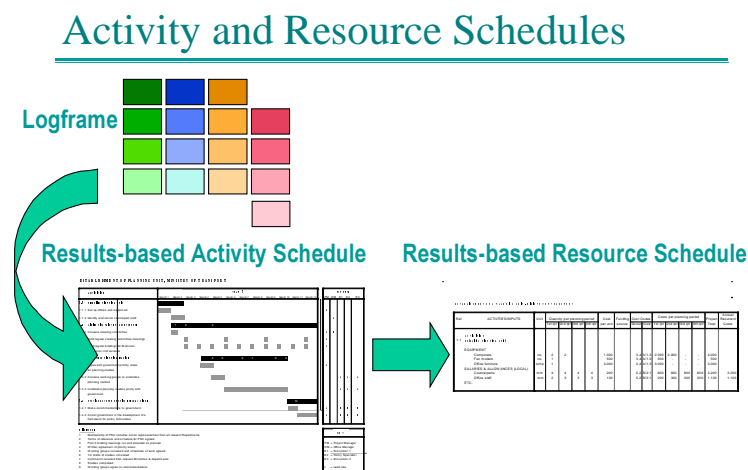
Activity and Resource Schedules

Logframe

Results-based Activity Schedule

Results-based Resource Schedule

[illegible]

| Ref | ACTIVITIES/INPUTS | Unit | Quantity per planning period | | | | Cost per unit | Funding sources | Cost Codes | Costs per planning period | | | | Project Total | Annual Recurrent Costs |
|---|---|---|---|---|---|---|---|---|---|---|---|---|---|---|---|
| | EQUIPMENT | | | | | | | | | | | | | | |
| | Computers | no. | 4 | 4 | | | 1,000 | | | 4,000 | 4,000 | | | 8,000 | |
| | Fax modem | no. | 1 | | | | 500 | | | 500 | | | | 500 | |
| | Office furniture | items | 1 | | | | 3,000 | | | 3,000 | | | | 3,000 | |
| | SALARIES & ALLOWANCES (LOCAL) | | | | | | | | | | | | | | |
| | Counterparts | mm | 4 | 4 | 4 | 4 | 200 | | | 800 | 800 | 800 | 800 | 3,200 | 3,200 |
| | Office staff | mm | 3 | 3 | 3 | 3 | 100 | | | 300 | 300 | 300 | 300 | 1,100 | 1,100 |
| | ETC. | | | | | | | | | | | | | | |